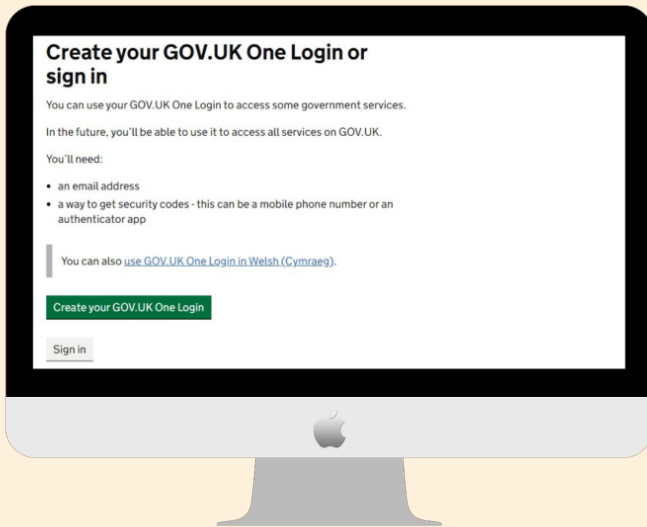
Create your GOV.UK One Login or sign in

You can use your GOV.UK One Login to access some government services.

In the future, you'll be able to use it to access all services on GOV.UK.

You'll need:

- an email address
- a way to get security codes - this can be a mobile phone number or an authenticator app

You can also use GOV.UK One Login in Welsh (Cymraeg).

Create your GOV.UK One Login

Sign in